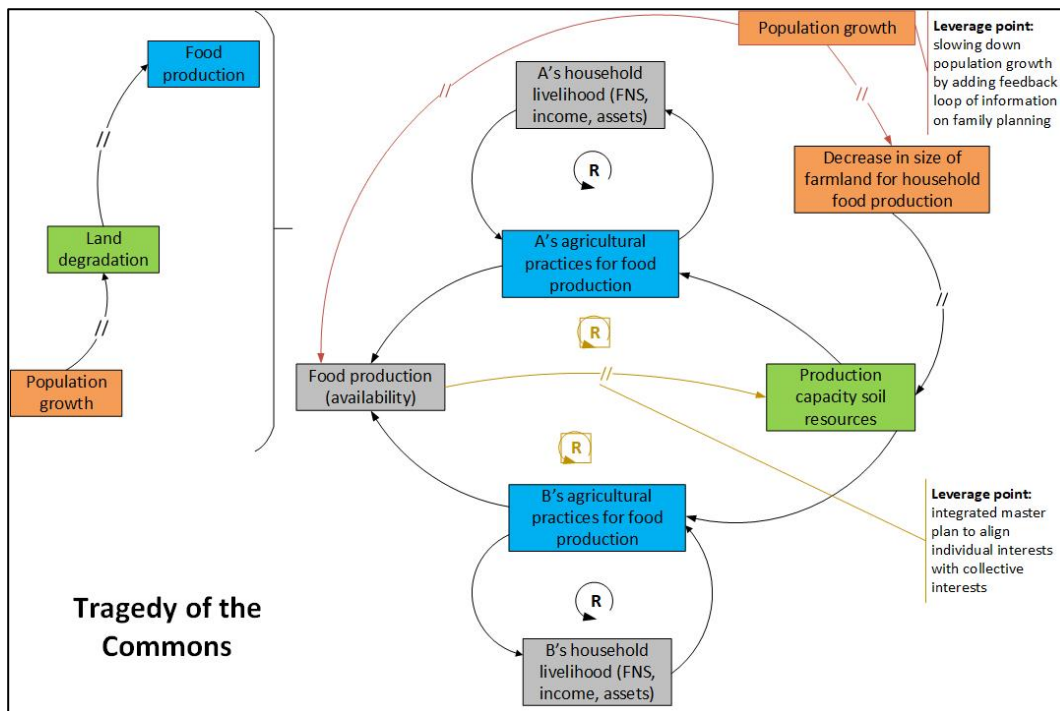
Food production

Land degradation

Population growth

Population growth

Leverage point: slowing down population growth by adding feedback loop of information on family planning

A's household livelihood (FNS, income, assets)

R

Decrease in size of farmland for household food production

A's agricultural practices for food production

R

Food production (availability)

Production capacity soil resources

R

Leverage point: integrated master plan to align individual interests with collective interests

B's agricultural practices for food production

R

B's household livelihood (FNS, income, assets)

Tragedy of the Commons